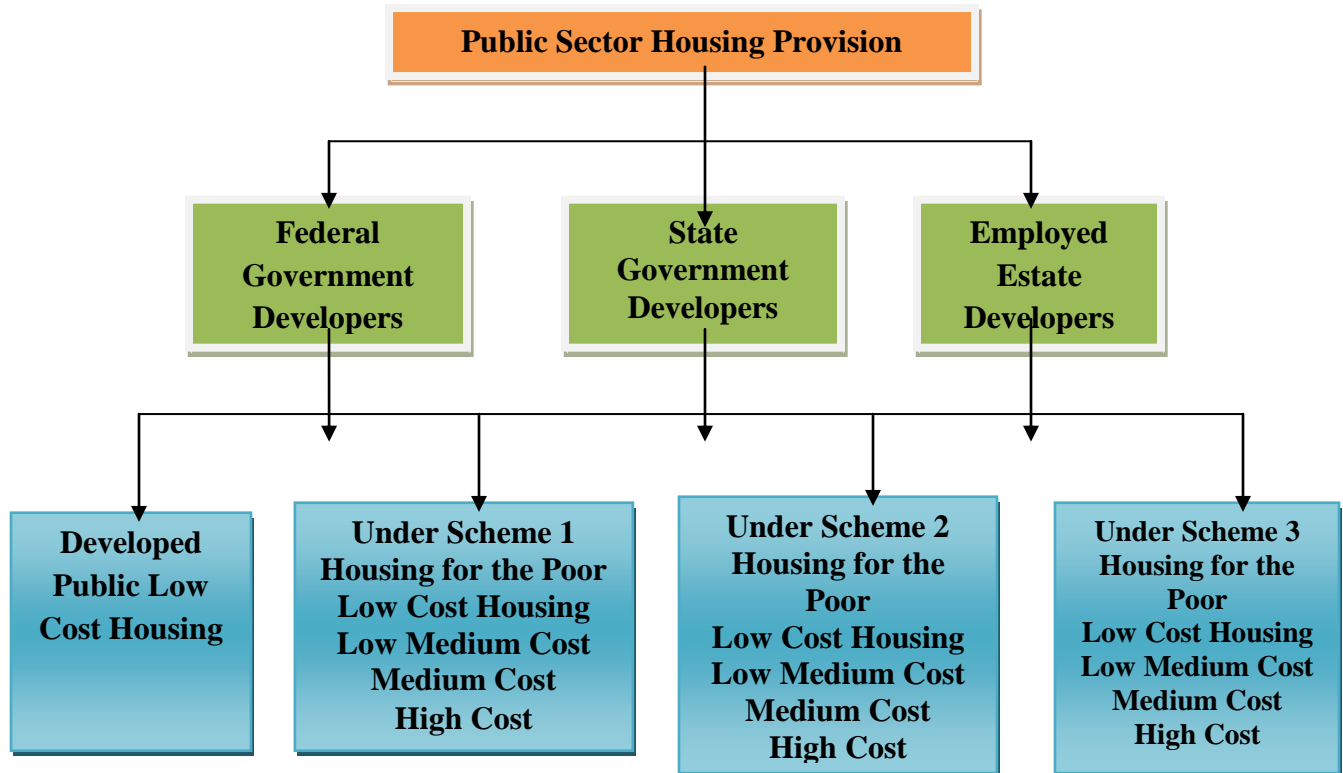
Public Sector Housing Provision

Federal Government Developers

State Government Developers

Employed Estate Developers

Developed Public Low Cost Housing

Under Scheme 1
Housing for the Poor
Low Cost Housing
Low Medium Cost
Medium Cost
High Cost

Under Scheme 2
Housing for the Poor
Low Cost Housing
Low Medium Cost
Medium Cost
High Cost

Under Scheme 3
Housing for the Poor
Low Cost Housing
Low Medium Cost
Medium Cost
High Cost